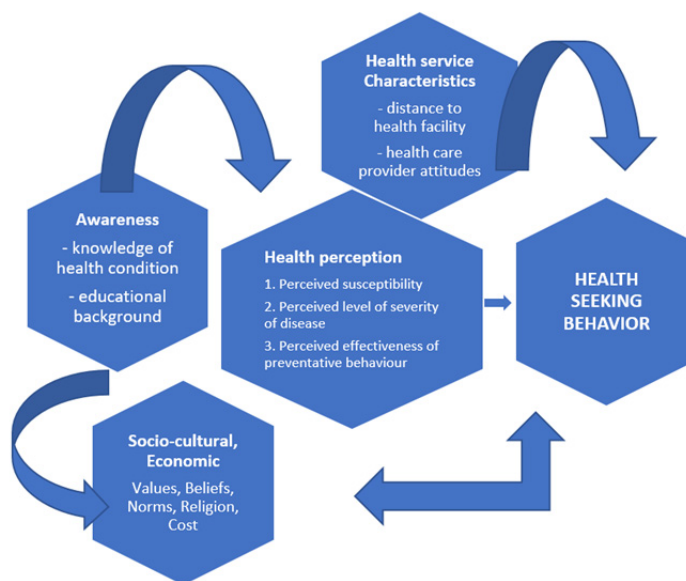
Health service Characteristics

- distance to health facility

- health care provider attitudes

Awareness

- knowledge of health condition

- educational background

Health perception

1. Perceived susceptibility

2. Perceived level of severity of disease

3. Perceived effectiveness of preventative behaviour

HEALTH SEEKING BEHAVIOR

Socio-cultural, Economic

Values, Beliefs, Norms, Religion, Cost